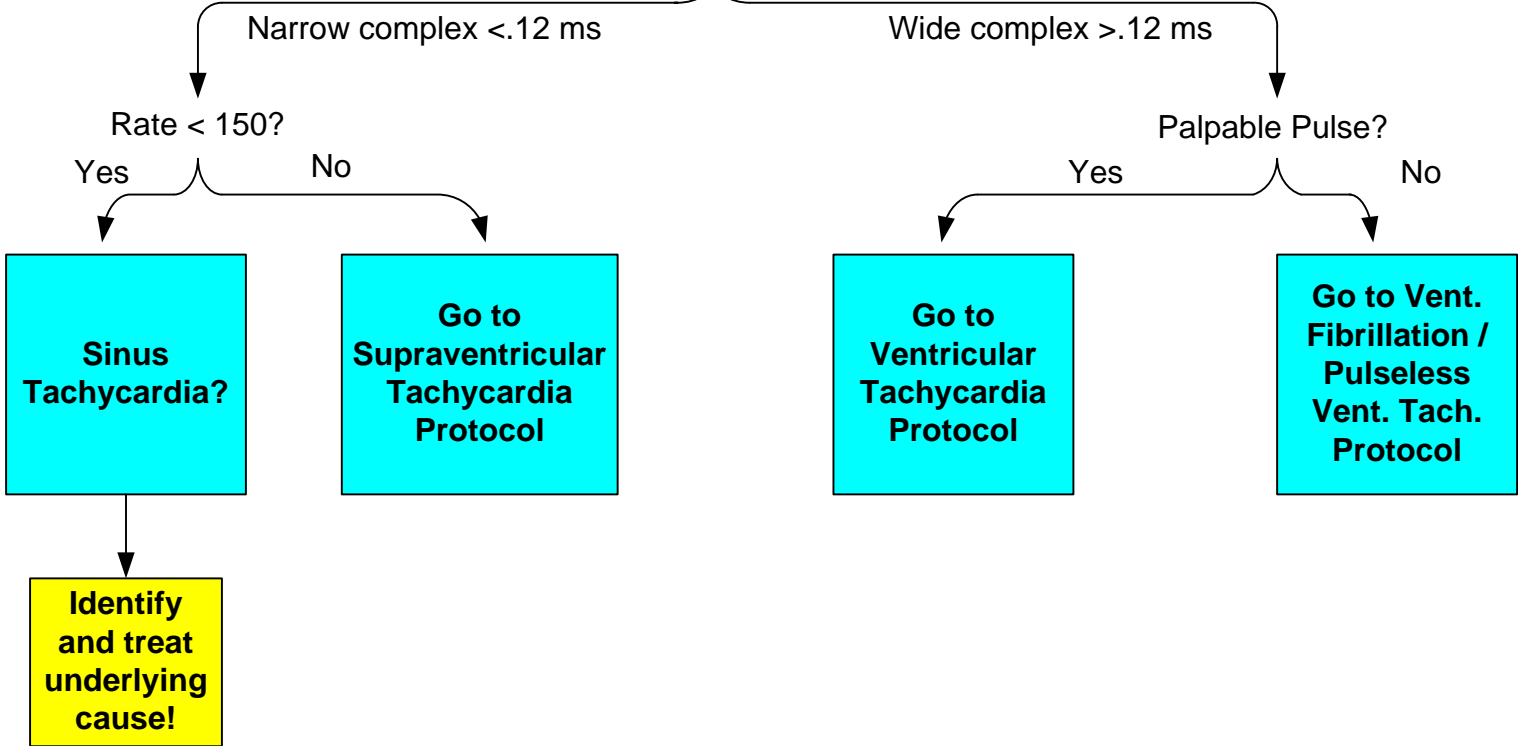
Narrow complex <.12 ms

Wide complex >.12 ms

Rate < 150?

Yes

No

Sinus Tachycardia?

Go to Supraventricular Tachycardia Protocol

Identify and treat underlying cause!

Palpable Pulse?

Yes

No

Go to Ventricular Tachycardia Protocol

Go to Vent. Fibrillation / Pulseless Vent. Tach. Protocol